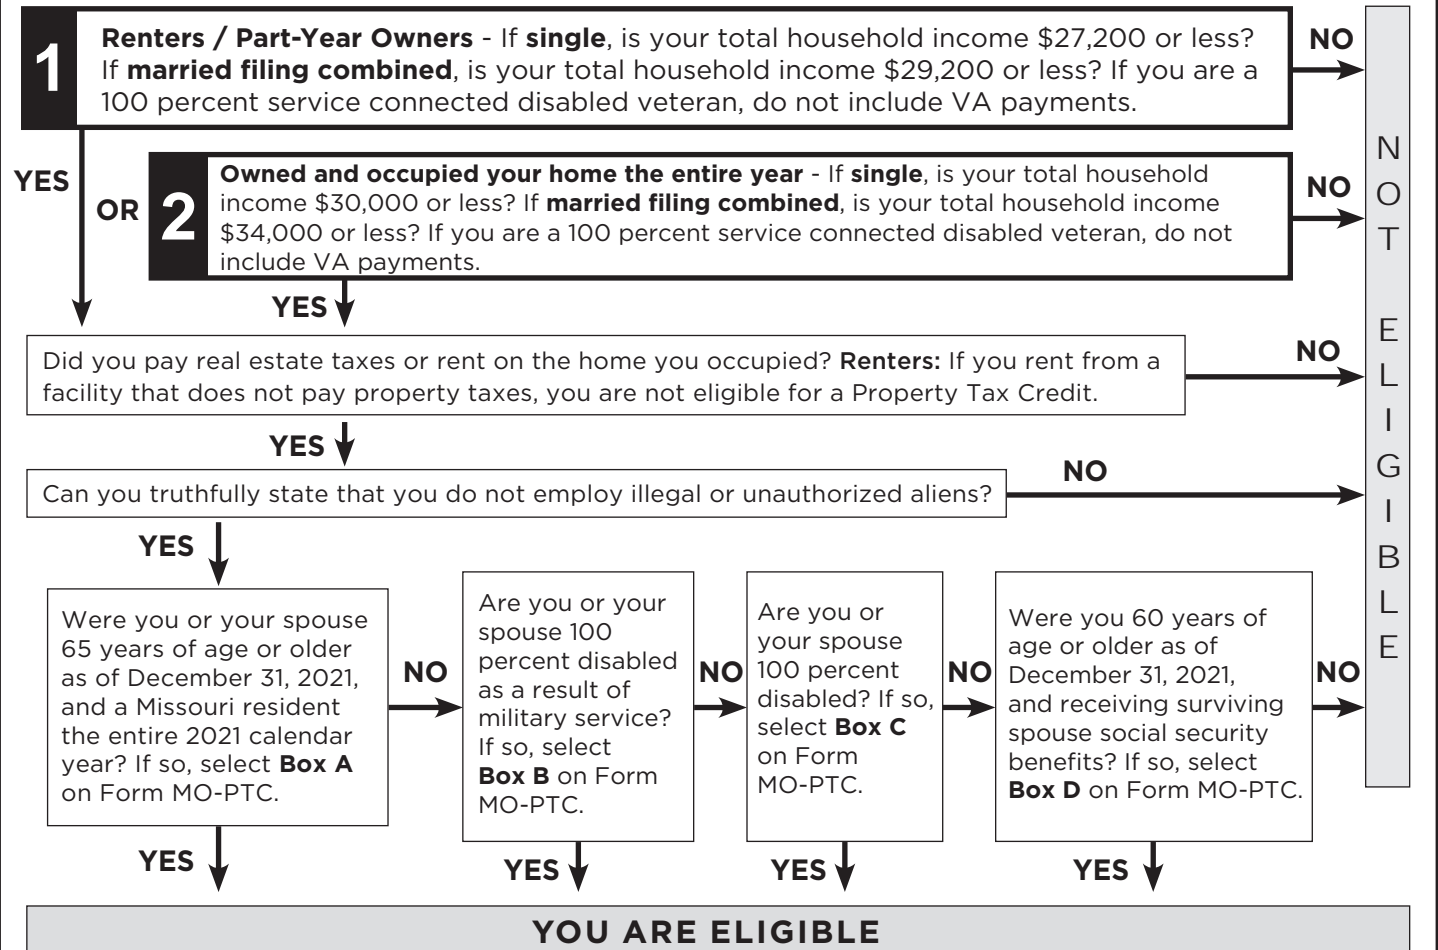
1

Renters / Part-Year Owners - If single, is your total household income $27,200 or less? If married filing combined, is your total household income $29,200 or less? If you are a 100 percent service connected disabled veteran, do not include VA payments.

NO

YES

OR

2

Owned and occupied your home the entire year - If single, is your total household income $30,000 or less? If married filing combined, is your total household income $34,000 or less? If you are a 100 percent service connected disabled veteran, do not include VA payments.

NO

YES

Did you pay real estate taxes or rent on the home you occupied? Renters: If you rent from a facility that does not pay property taxes, you are not eligible for a Property Tax Credit.

NO

YES

Can you truthfully state that you do not employ illegal or unauthorized aliens?

NO

YES

Were you or your spouse 65 years of age or older as of December 31, 2021, and a Missouri resident the entire 2021 calendar year? If so, select Box A on Form MO-PTC.

NO

Are you or your spouse 100 percent disabled as a result of military service? If so, select Box B on Form MO-PTC.

NO

Are you or your spouse 100 percent disabled? If so, select Box C on Form MO-PTC.

NO

Were you 60 years of age or older as of December 31, 2021, and receiving surviving spouse social security benefits? If so, select Box D on Form MO-PTC.

NO

NOT ELIGIBLE

YES

YES

YES

YES

YOU ARE ELIGIBLE